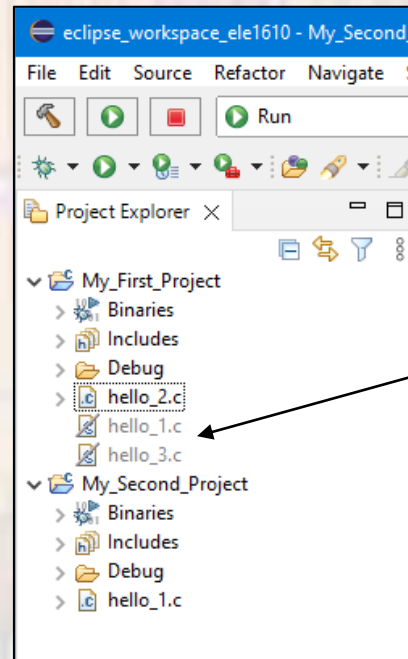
eclipse_workspace_ele1610 - My_Second_

File Edit Source Refactor Navigate

Run

Project Explorer

My_First_Project
Binaries
Includes
Debug
hello_2.c
hello_1.c
hello_3.c
My_Second_Project
Binaries
Includes
Debug
hello_1.c